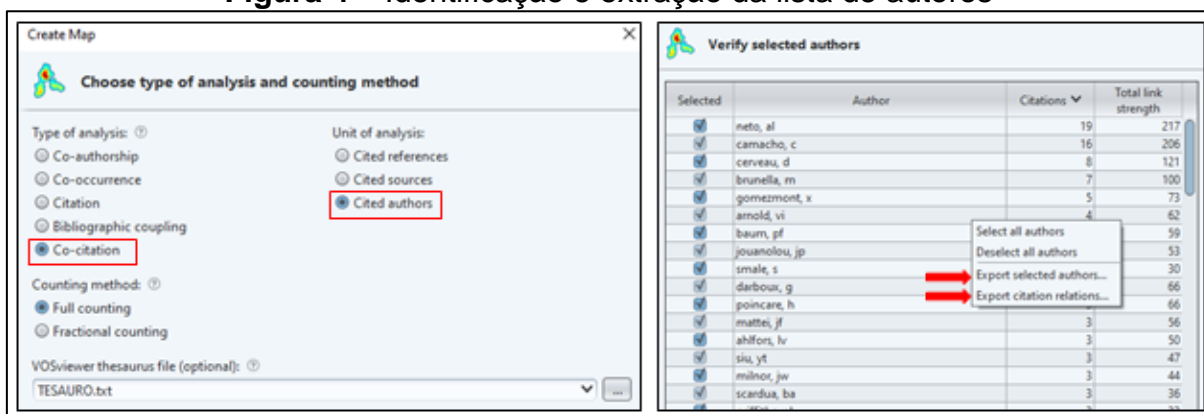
Figura 1 – Identificação e extração da lista de autores

Create Map

Choose type of analysis and counting method

Type of analysis:
Co-authorship
Co-occurrence
Citation
Bibliographic coupling
Co-citation

Unit of analysis:
Cited references
Cited sources
Cited authors

Counting method:
Full counting
Fractional counting

VOSviewer thesaurus file (optional):
TESAURO.txt
...

Verify selected authors

| Selected | Author | Citations | Total link strength |
|---|---|---|---|
| ☑ | neto, al | 19 | 217 |
| ☑ | camacho, c | 16 | 206 |
| ☑ | cerveau, d | 8 | 121 |
| ☑ | brunella, m | 7 | 100 |
| ☑ | gomezmont, x | 5 | 73 |
| ☑ | arnold, vi | 4 | 62 |
| ☑ | baum, pf | | 59 |
| ☑ | jouanolou, jp | | 53 |
| ☑ | smale, s | | 30 |
| ☑ | darboux, g | | 66 |
| ☑ | poincare, h | | 66 |
| ☑ | mattei, jf | 3 | 56 |
| ☑ | ahlfors, lv | 3 | 50 |
| ☑ | siu, yt | 3 | 47 |
| ☑ | milnor, jw | 3 | 44 |
| ☑ | scardua, ba | 3 | 36 |

Select all authors
Deselect all authors
Export selected authors...
Export citation relations...